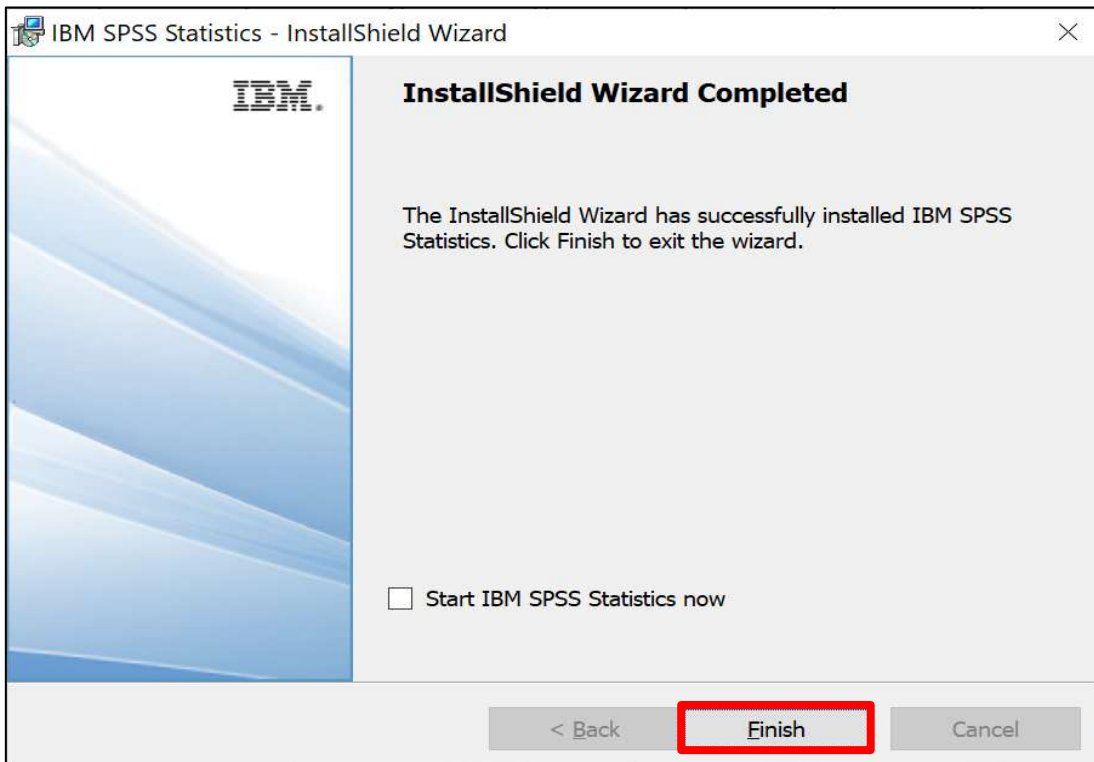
IBM SPSS Statistics - InstallShield Wizard

IBM.

InstallShield Wizard Completed

The InstallShield Wizard has successfully installed IBM SPSS Statistics. Click Finish to exit the wizard.

Start IBM SPSS Statistics now

< Back

Finish

Cancel